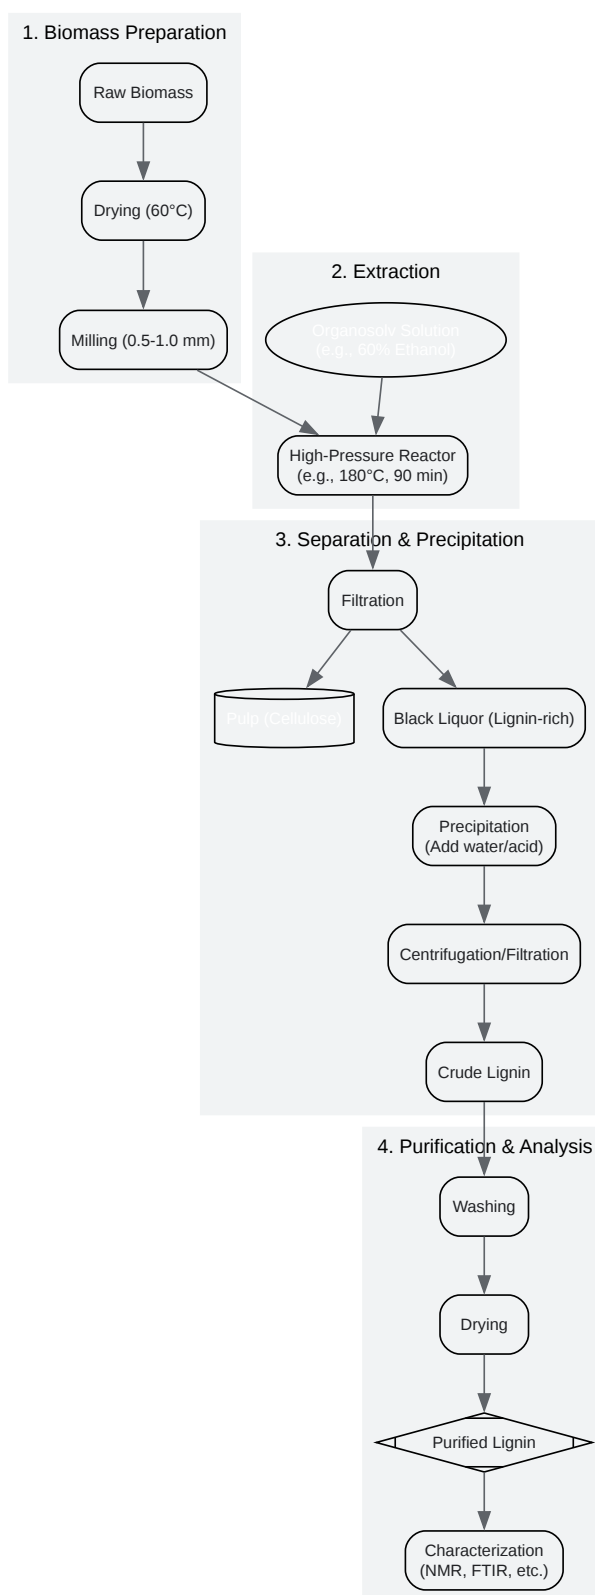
1. Biomass Preparation

Raw Biomass

Drying (60°C)

Milling (0.5-1.0 mm)

2. Extraction

Organosolv Solution (e.g., 60% Ethanol)

High-Pressure Reactor (e.g., 180°C, 90 min)

3. Separation & Precipitation

Filtration

Pulp (Cellulose)

Black Liquor (Lignin-rich)

Precipitation (Add water/acid)

Centrifugation/Filtration

Crude Lignin

4. Purification & Analysis

Washing

Drying

Purified Lignin

Characterization (NMR, FTIR, etc.)